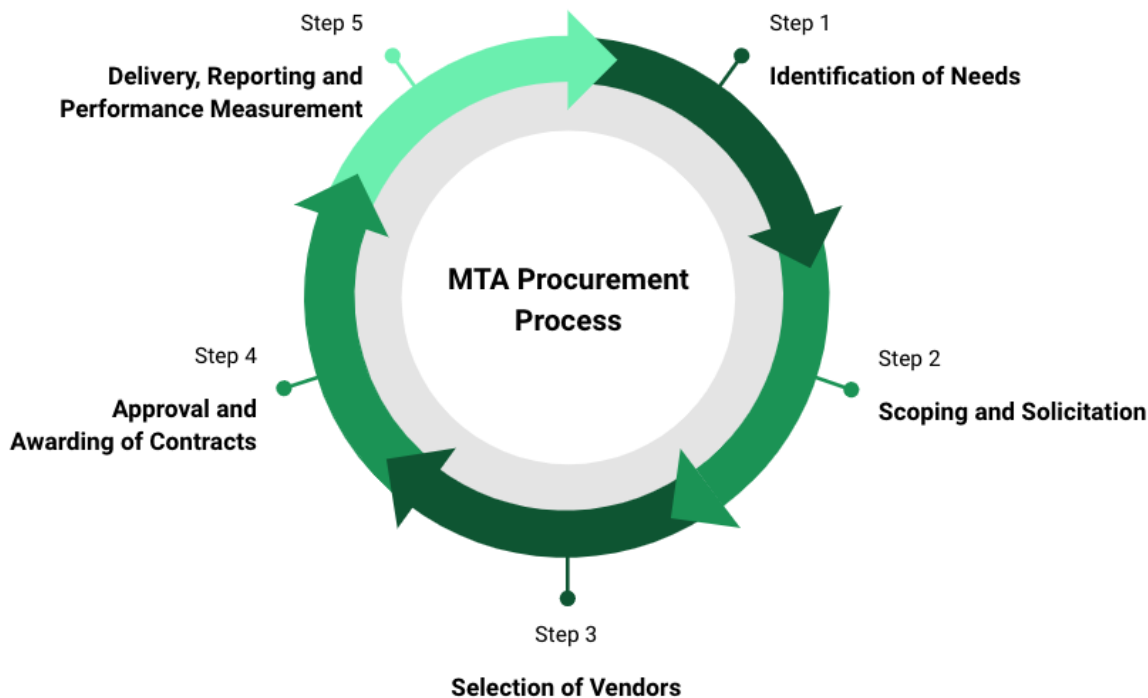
Step 5

Delivery, Reporting and Performance Measurement

Step 1

Identification of Needs

MTA Procurement Process

Step 4

Approval and Awarding of Contracts

Step 2

Scoping and Solicitation

Step 3

Selection of Vendors